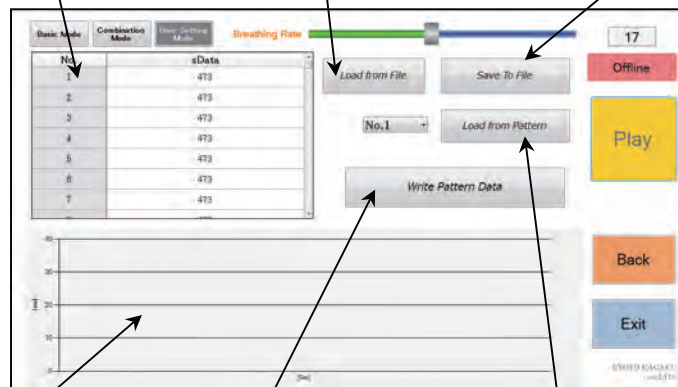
Basic Mode
Combination Mode
User Setting Mode
Breathing Rate
17
Offline

| No. | sData |
|---|---|
| 1 | 473 |
| 2 | 473 |
| 3 | 473 |
| 4 | 473 |
| 5 | 473 |
| 6 | 473 |
| 7 | 473 |

Load from File
Save To File
No.1
Load from Pattern
Write Pattern Data
Play
Back
Exit

40
30
20
10
0
[ml]
[ms]
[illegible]